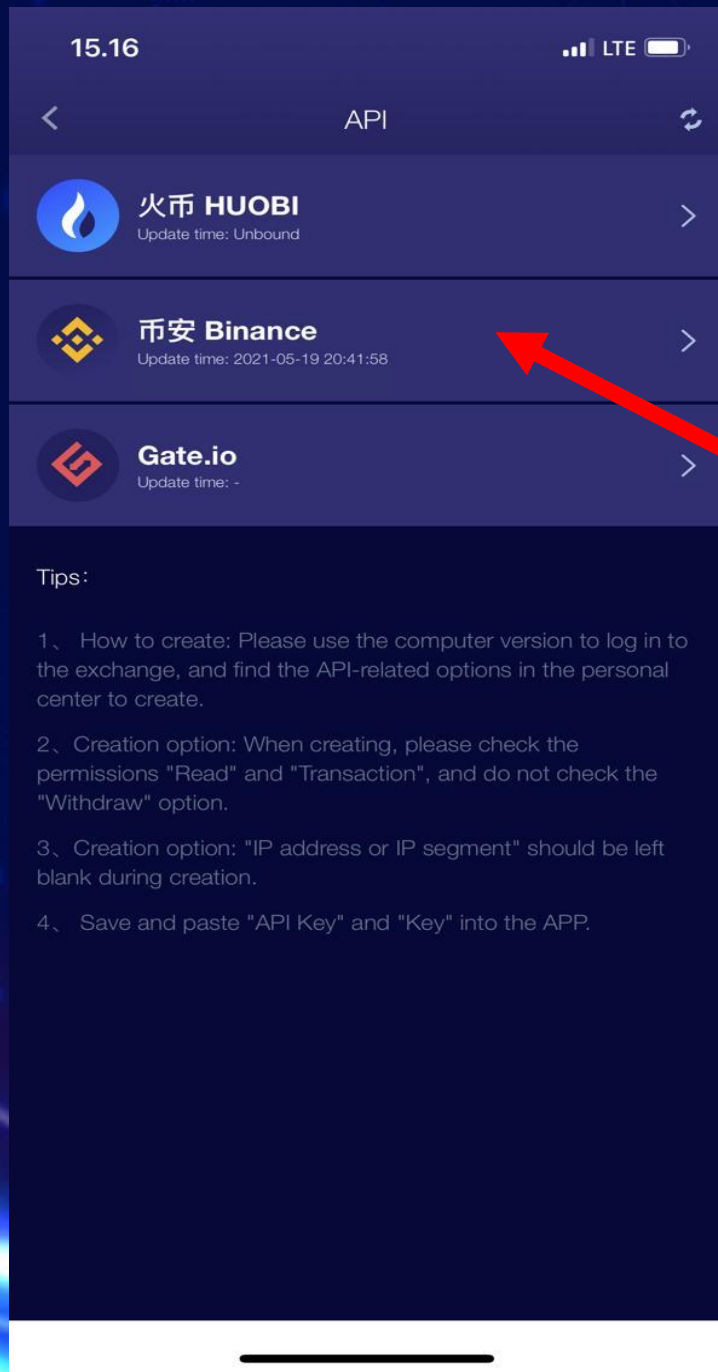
15.16

LTE

API

火币 HUOBI
Update time: Unbound

币安 Binance
Update time: 2021-05-19 20:41:58

Gate.io
Update time: -

Tips:

1、 How to create: Please use the computer version to log in to the exchange, and find the API-related options in the personal center to create.

2、Creation option: When creating, please check the permissions "Read" and "Transaction", and do not check the "Withdraw" option.

3、Creation option: "IP address or IP segment" should be left blank during creation.

4、 Save and paste "API Key" and "Key" into the APP.